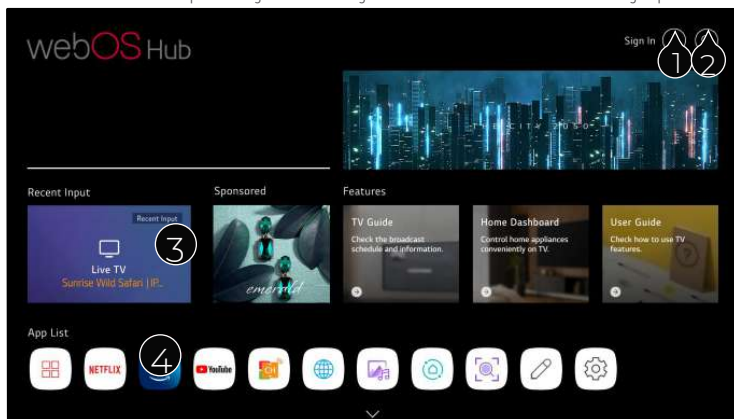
webOS Hub

Sign In

1 2

Recent Input

Recent Input

Live TV
Sunrise Wild Safari | IP...

3

Sponsored

emerald

Features

TV Guide
Check the broadcast schedule and information.

Home Dashboard
Control home appliances conveniently on TV.

User Guide
Check how to use TV features.

App List

4

NETFLIX

YouTube